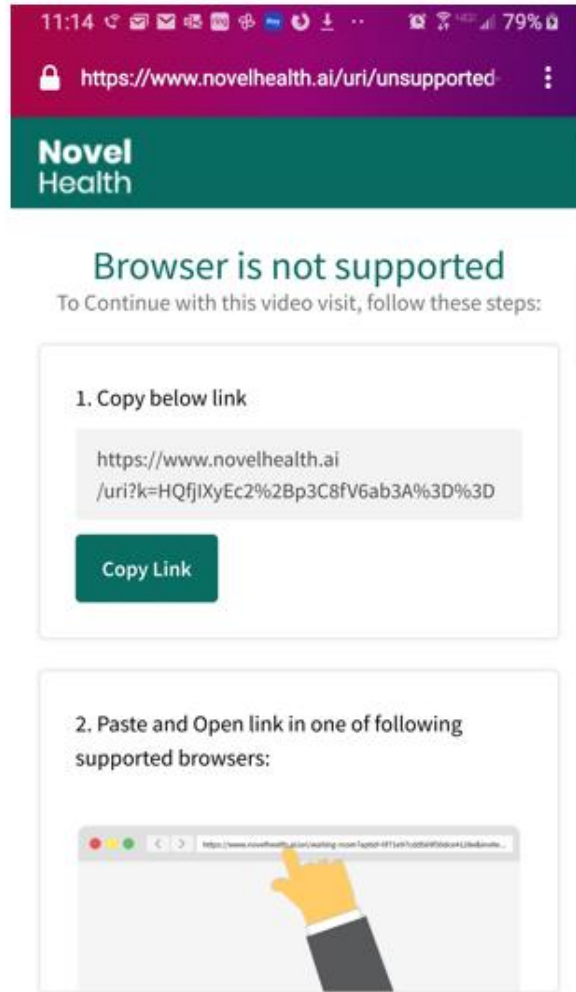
11:14 79%

https://www.novelhealth.ai/uri/unsupported

Novel
Health

Browser is not supported

To Continue with this video visit, follow these steps:

1. Copy below link

https://www.novelhealth.ai/uri?k=HQfjIXyEc2%2Bp3C8fV6ab3A%3D%3D

Copy Link

2. Paste and Open link in one of following supported browsers:

https://www.novelhealth.ai/uri/waiting-room?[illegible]